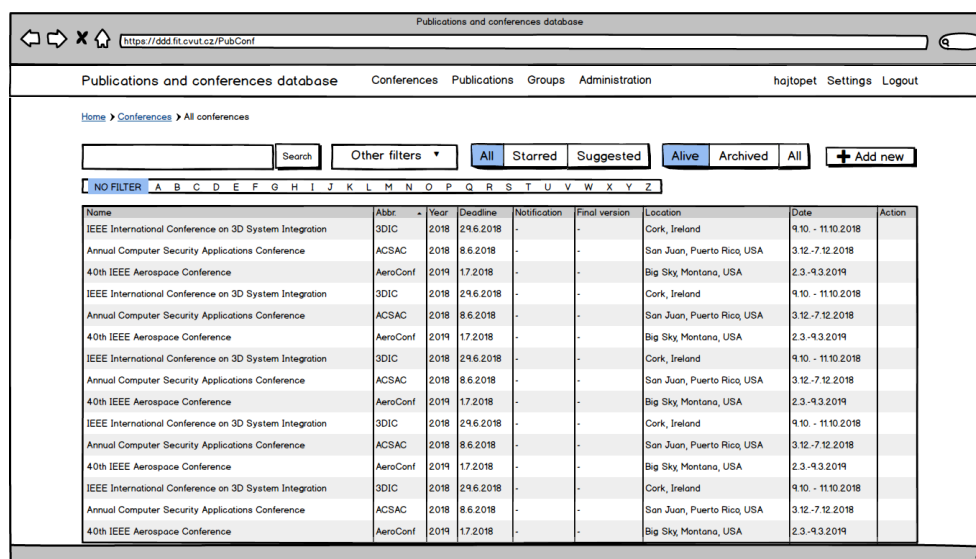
Publications and conferences database

https://ddd.fit.cvut.cz/PubConf

Publications and conferences database Conferences Publications Groups Administration hajtopet Settings Logout

Home > Conferences > All conferences

Search Other filters All Starred Suggested Alive Archived All Add new

NO FILTER A B C D E F G H I J K L M N O P Q R S T U V W X Y Z

| Name | Abbr. | Year | Deadline | Notification | Final version | Location | Date | Action |
|---|---|---|---|---|---|---|---|---|
| IEEE International Conference on 3D System Integration | 3DIC | 2018 | 29.6.2018 | - | - | Cork, Ireland | 9.10. - 11.10.2018 | |
| Annual Computer Security Applications Conference | ACSAC | 2018 | 8.6.2018 | - | - | San Juan, Puerto Rico, USA | 3.12.-7.12.2018 | |
| 40th IEEE Aerospace Conference | AeroConf | 2019 | 1.7.2018 | - | - | Big Sky, Montana, USA | 2.3.-9.3.2019 | |
| IEEE International Conference on 3D System Integration | 3DIC | 2018 | 29.6.2018 | - | - | Cork, Ireland | 9.10. - 11.10.2018 | |
| Annual Computer Security Applications Conference | ACSAC | 2018 | 8.6.2018 | - | - | San Juan, Puerto Rico, USA | 3.12.-7.12.2018 | |
| 40th IEEE Aerospace Conference | AeroConf | 2019 | 1.7.2018 | - | - | Big Sky, Montana, USA | 2.3.-9.3.2019 | |
| IEEE International Conference on 3D System Integration | 3DIC | 2018 | 29.6.2018 | - | - | Cork, Ireland | 9.10. - 11.10.2018 | |
| Annual Computer Security Applications Conference | ACSAC | 2018 | 8.6.2018 | - | - | San Juan, Puerto Rico, USA | 3.12.-7.12.2018 | |
| 40th IEEE Aerospace Conference | AeroConf | 2019 | 1.7.2018 | - | - | Big Sky, Montana, USA | 2.3.-9.3.2019 | |
| IEEE International Conference on 3D System Integration | 3DIC | 2018 | 29.6.2018 | - | - | Cork, Ireland | 9.10. - 11.10.2018 | |
| Annual Computer Security Applications Conference | ACSAC | 2018 | 8.6.2018 | - | - | San Juan, Puerto Rico, USA | 3.12.-7.12.2018 | |
| 40th IEEE Aerospace Conference | AeroConf | 2019 | 1.7.2018 | - | - | Big Sky, Montana, USA | 2.3.-9.3.2019 | |
| IEEE International Conference on 3D System Integration | 3DIC | 2018 | 29.6.2018 | - | - | Cork, Ireland | 9.10. - 11.10.2018 | |
| Annual Computer Security Applications Conference | ACSAC | 2018 | 8.6.2018 | - | - | San Juan, Puerto Rico, USA | 3.12.-7.12.2018 | |
| 40th IEEE Aerospace Conference | AeroConf | 2019 | 1.7.2018 | - | - | Big Sky, Montana, USA | 2.3.-9.3.2019 | |